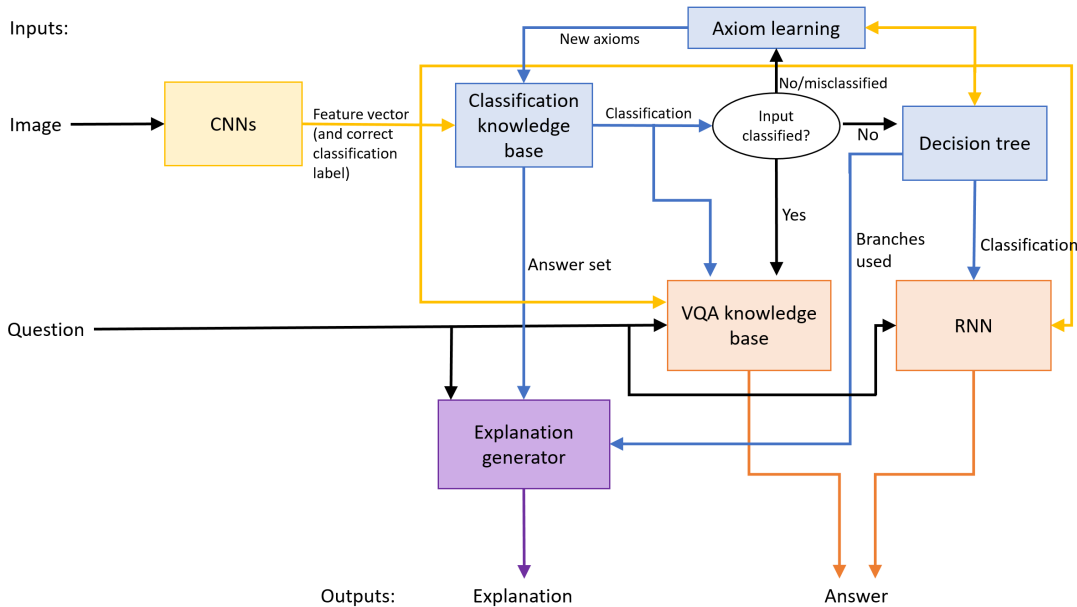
Inputs:

Axiom learning

New axioms

No/misclassified

Image

CNNs

Feature vector (and correct classification label)

Classification knowledge base

Classification

Input classified?

No

Decision tree

Yes

Branches used

Classification

Answer set

Question

VQA knowledge base

RNN

Explanation generator

Outputs:

Explanation

Answer